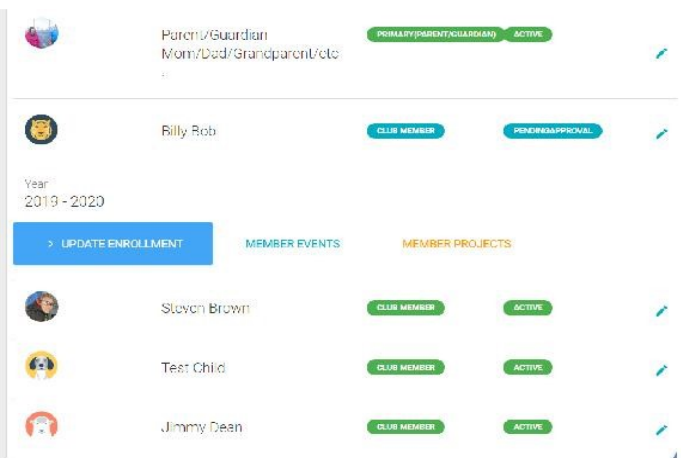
Parent/Guardian Mom/Dad/Grandparent/etc .

PRIMARY(PARENT/GUARDIAN) ACTIVE

Billy Bob

CLUB MEMBER PENDINGAPPROVAL

Year
2019 - 2020

> UPDATE ENROLLMENT

MEMBER EVENTS

MEMBER PROJECTS

Steven Brown

CLUB MEMBER ACTIVE

Test Child

CLUB MEMBER ACTIVE

Jimmy Dean

CLUB MEMBER ACTIVE